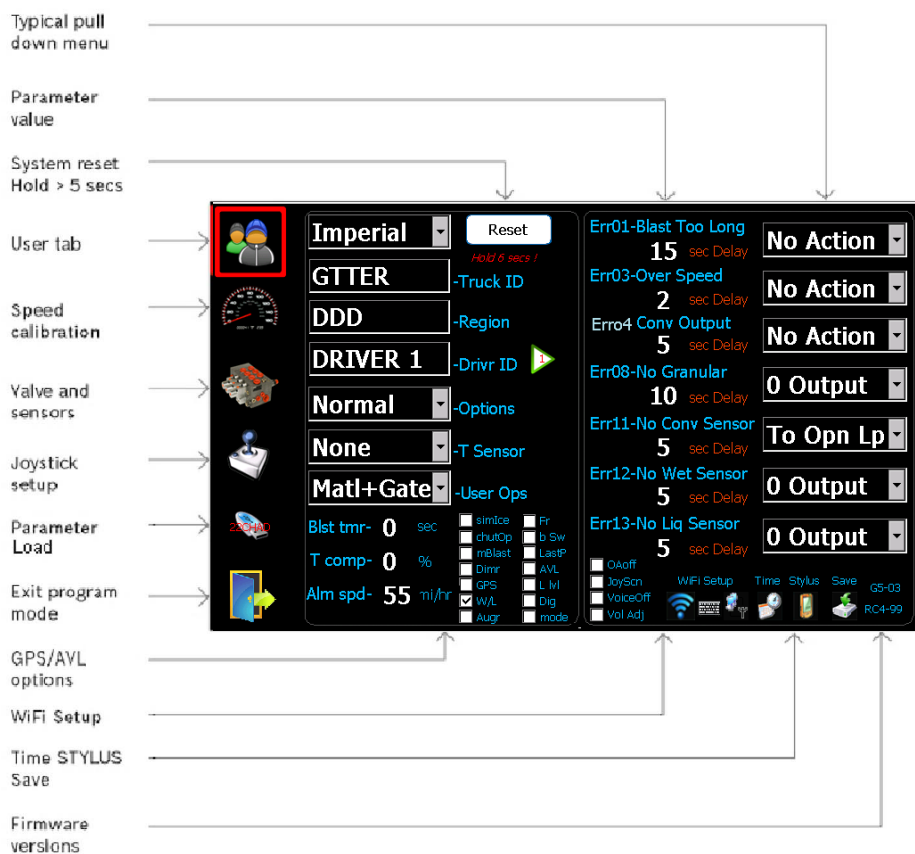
Typical pull down menu

Parameter value

System reset Hold > 5 secs

User tab

Speed calibration

Valve and sensors

Joystick setup

Parameter Load

Exit program mode

GPS/AVL options

WiFi Setup

Time STYLUS Save

Firmware versions

Imperial
Reset
Hold 6 secs !
GTTER -Truck ID
DDD -Region
DRIVER 1 -Drivr ID
Normal -Options
None -T Sensor
Matl+Gate -User Ops
2SCHAD
Blst tmr- 0 sec
T comp- 0 %
Alm spd- 55 mi/hr
simIce
chutOp
mBlast
Dimr
GPS
W/L
Augr
Fr
b Sw
LastP
AVL
L lvl
Dig
mode

Err01-Blast Too Long
15 sec Delay
No Action
Err03-Over Speed
2 sec Delay
No Action
Erro4 Conv Output
5 sec Delay
No Action
Err08-No Granular
10 sec Delay
0 Output
Err11-No Conv Sensor
5 sec Delay
To Opn Lp
Err12-No Wet Sensor
5 sec Delay
0 Output
Err13-No Liq Sensor
5 sec Delay
0 Output
OAoff
JoyScn
VoiceOff
Vol Adj
WiFi Setup
Time
Stylus
Save
G5-03
RC4-99